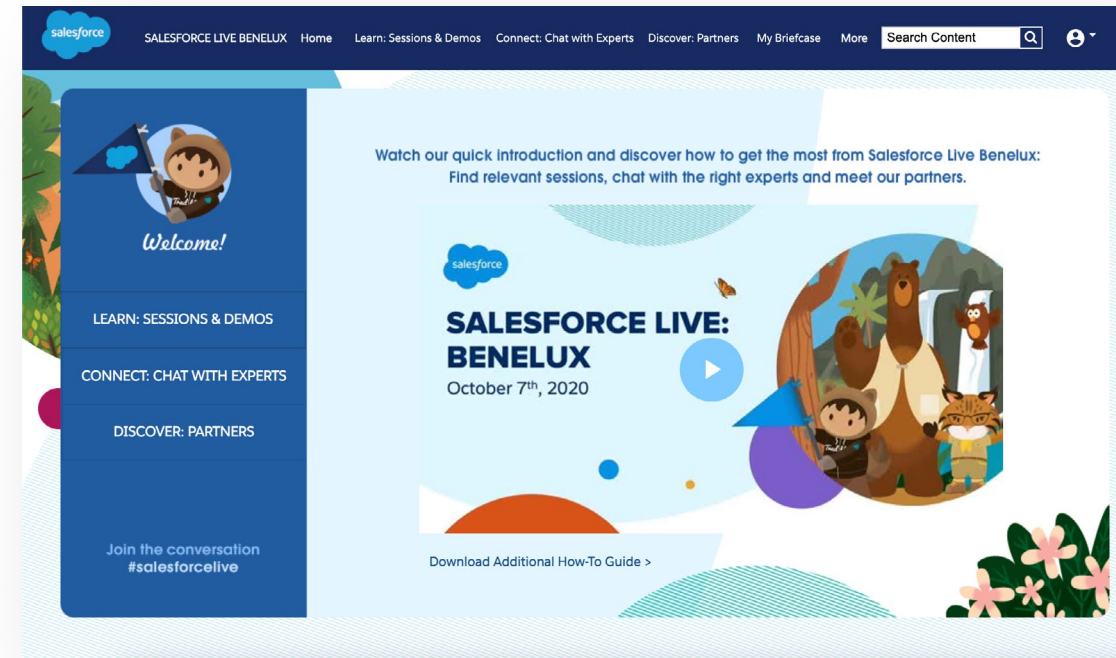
salesforce

SALESFORCE LIVE BENELUX Home Learn: Sessions & Demos Connect: Chat with Experts Discover: Partners My Briefcase More Search Content

Welcome!

LEARN: SESSIONS & DEMOS

CONNECT: CHAT WITH EXPERTS

DISCOVER: PARTNERS

Join the conversation
#salesforcelive

Watch our quick introduction and discover how to get the most from Salesforce Live Benelux: Find relevant sessions, chat with the right experts and meet our partners.

salesforce

SALESFORCE LIVE: BENELUX
October 7$^{th}$, 2020

Download Additional How-To Guide >